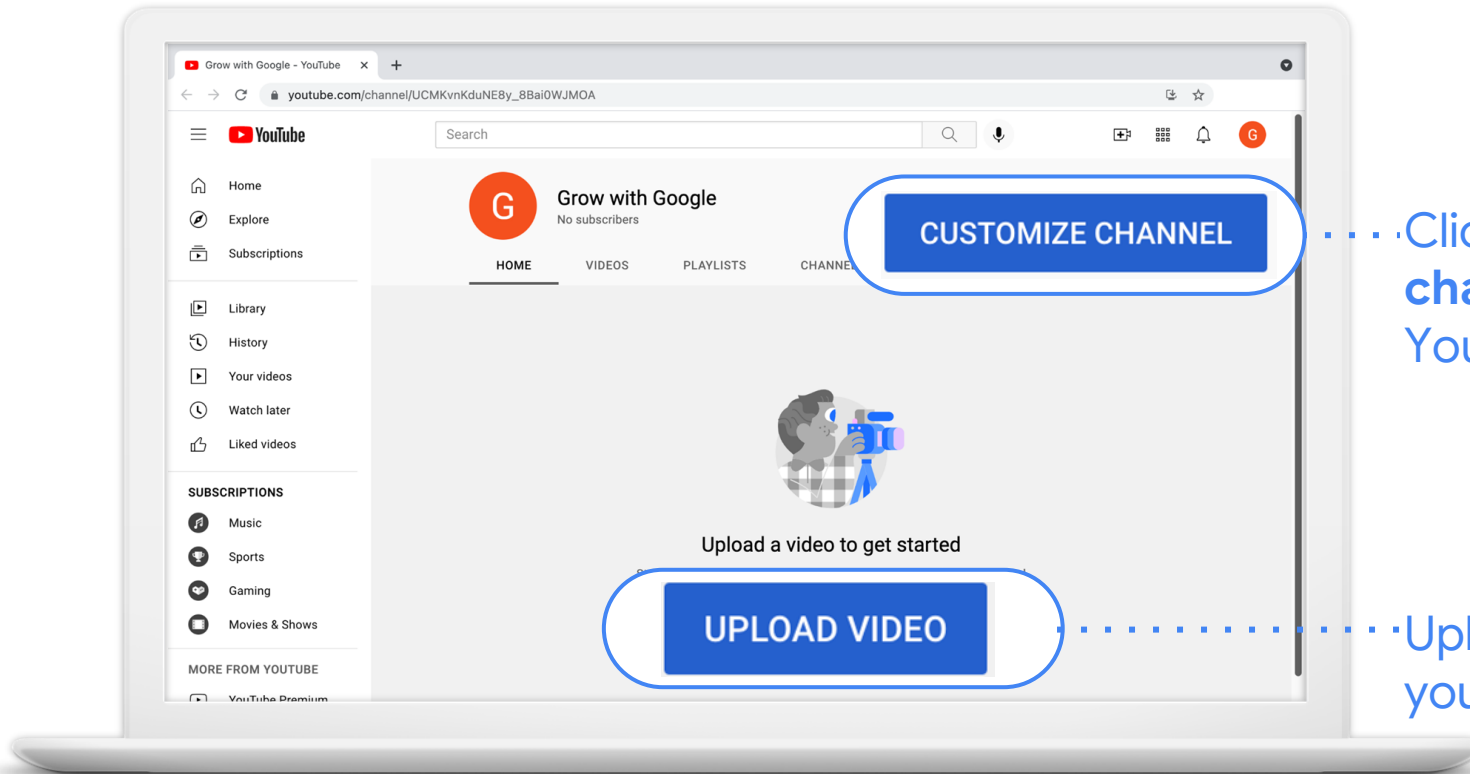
Grow with Google - YouTube
youtube.com/channel/UCMKvnKduNE8y_8Bai0WJMOA

YouTube
Search

Home
Explore
Subscriptions
Library
History
Your videos
Watch later
Liked videos
SUBSCRIPTIONS
Music
Sports
Gaming
Movies & Shows
MORE FROM YOUTUBE
YouTube Premium

G
Grow with Google
No subscribers
CUSTOMIZE CHANNEL
HOME
VIDEOS
PLAYLISTS
CHANNE

Upload a video to get started
UPLOAD VIDEO

Clic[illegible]
cha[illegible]
You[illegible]

Upl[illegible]
you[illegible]